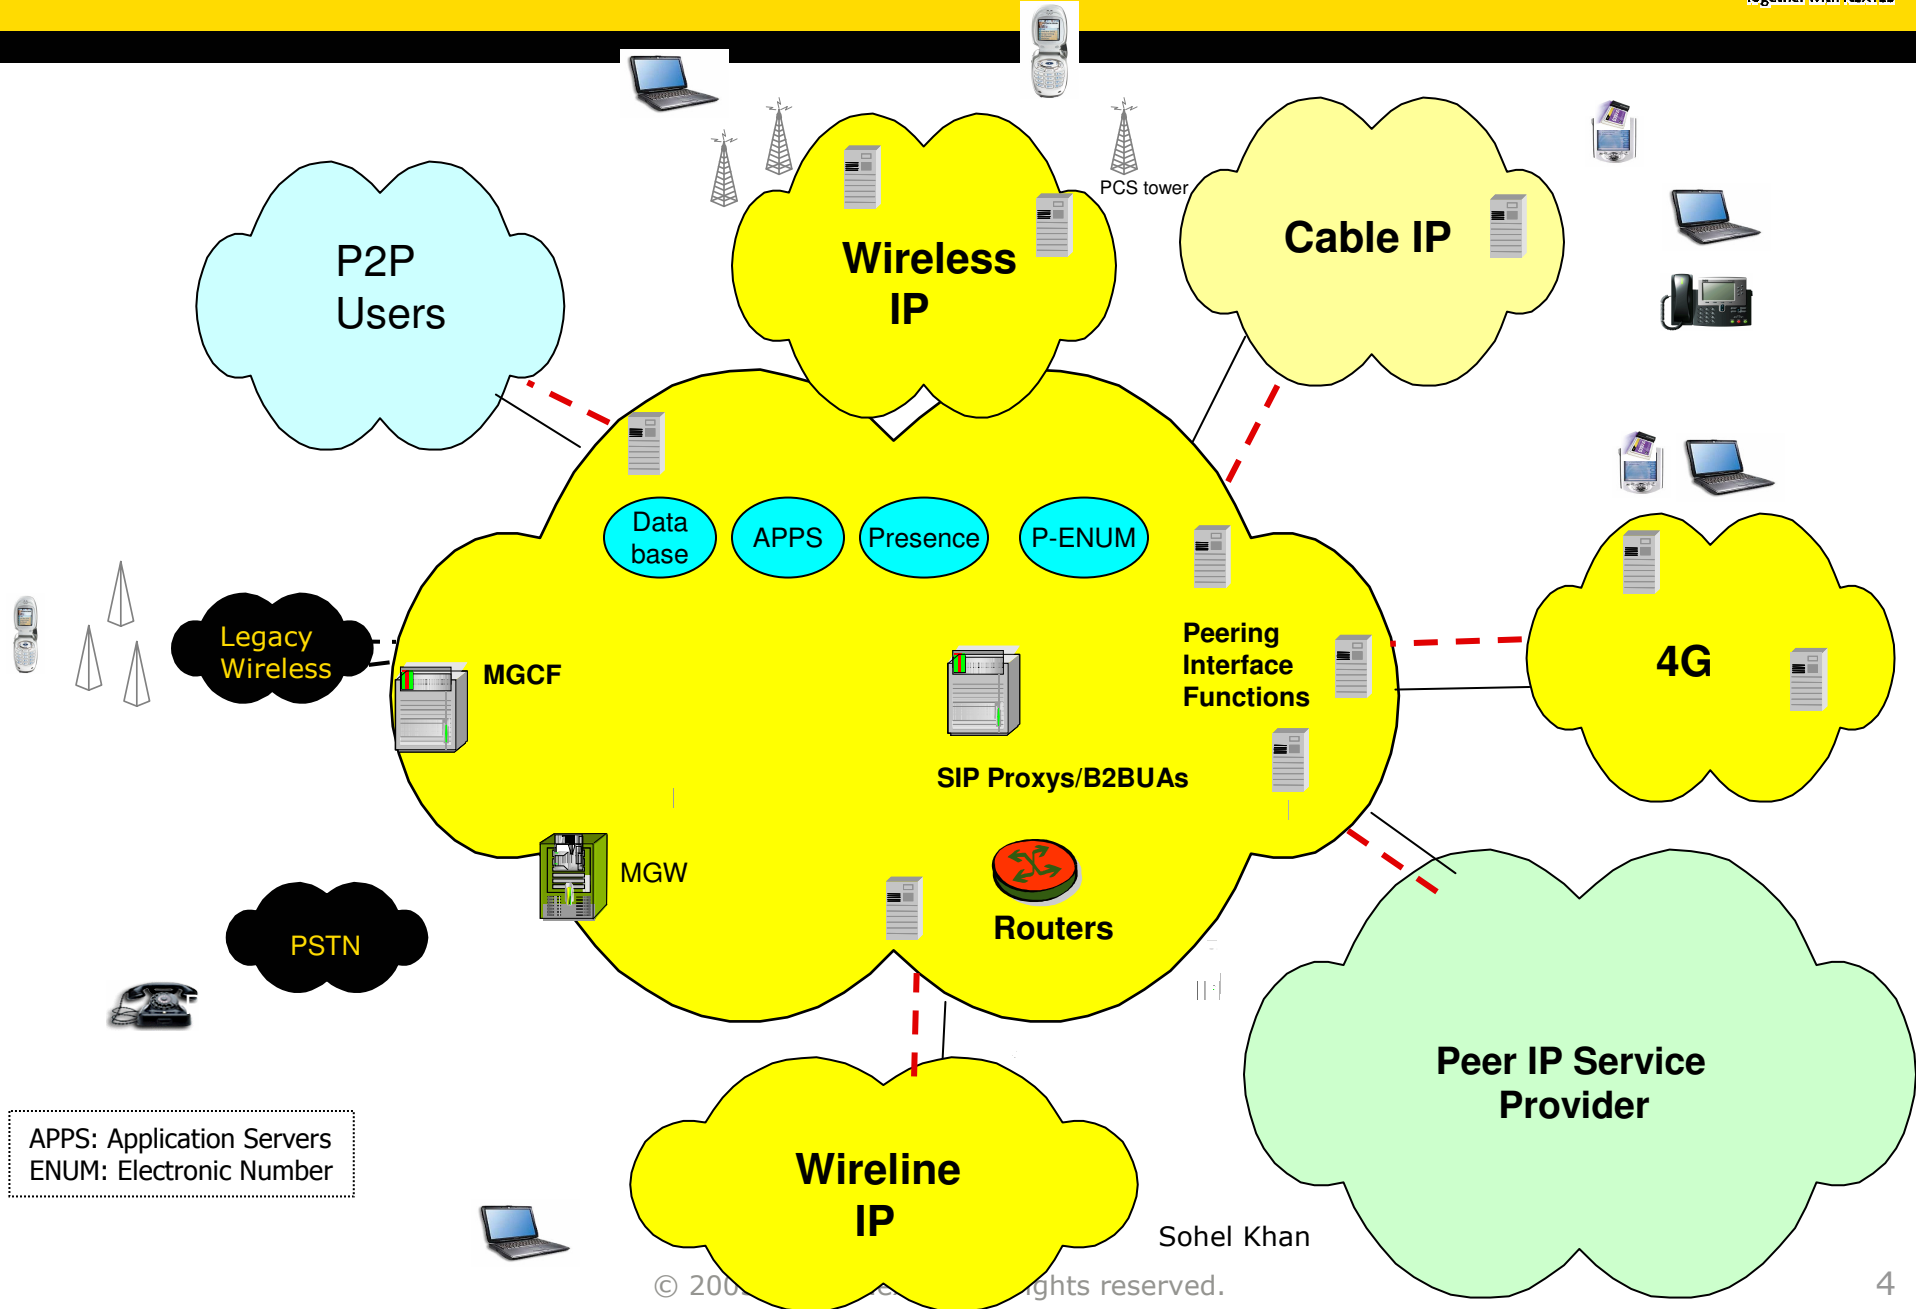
P2P Users

Wireless IP

PCS tower

Cable IP

Data base

APPS

Presence

P-ENUM

Legacy Wireless

MGCF

Peering Interface Functions

4G

SIP Proxys/B2BUAs

MGW

Routers

PSTN

Peer IP Service Provider

Wireline IP

APPS: Application Servers
ENUM: Electronic Number

Sohel Khan

© 200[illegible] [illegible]ghts reserved.

4